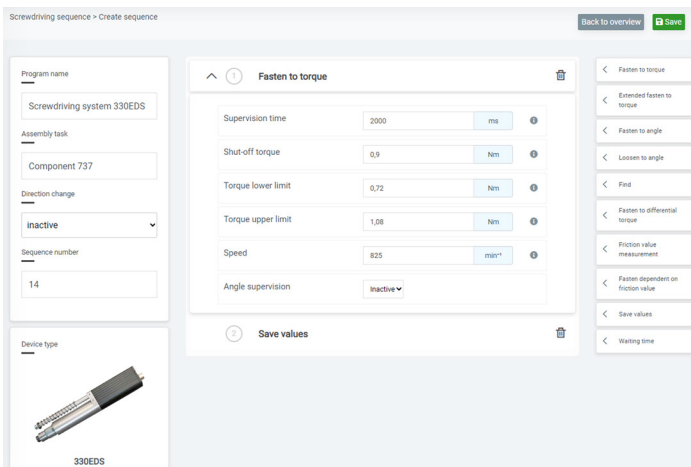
Screwdriving sequence > Create sequence

Back to overview

Save

Program name

Screwdriving system 330EDS

Assembly task

Component 737

Direction change

inactive

Sequence number

14

Device type

330EDS

1 Fasten to torque

| Supervision time | 2000 | ms |
|---|---|---|
| Shut-off torque | 0,9 | Nm |
| Torque lower limit | 0,72 | Nm |
| Torque upper limit | 1,08 | Nm |
| Speed | 825 | min⁻¹ |
| Angle supervision | Inactive | |

2 Save values

Fasten to torque

Extended fasten to torque

Fasten to angle

Loosen to angle

Find

Fasten to differential torque

Friction value measurement

Fasten dependent on friction value

Save values

Waiting time